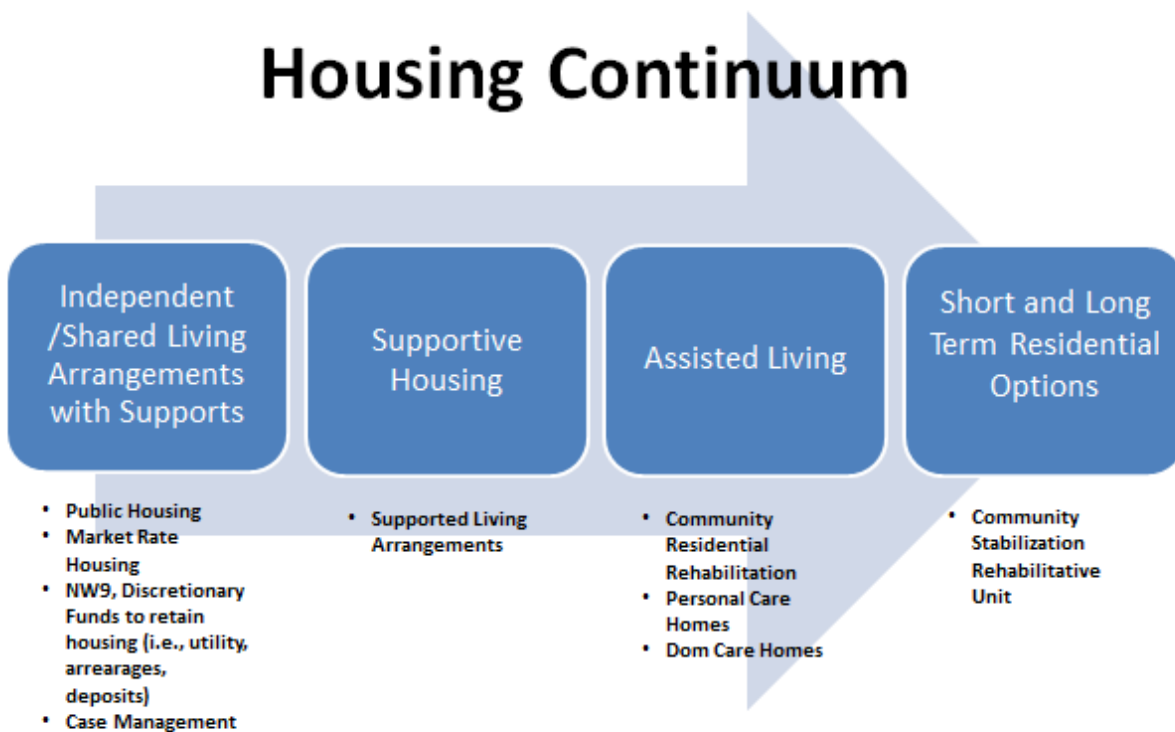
Housing Continuum

Independent /Shared Living Arrangements with Supports

- Public Housing
- Market Rate Housing
- NW9, Discretionary Funds to retain housing (i.e., utility, arrearages, deposits)
- Case Management

Supportive Housing

- Supported Living Arrangements

Assisted Living

- Community Residential Rehabilitation
- Personal Care Homes
- Dom Care Homes

Short and Long Term Residential Options

- Community Stabilization Rehabilitative Unit